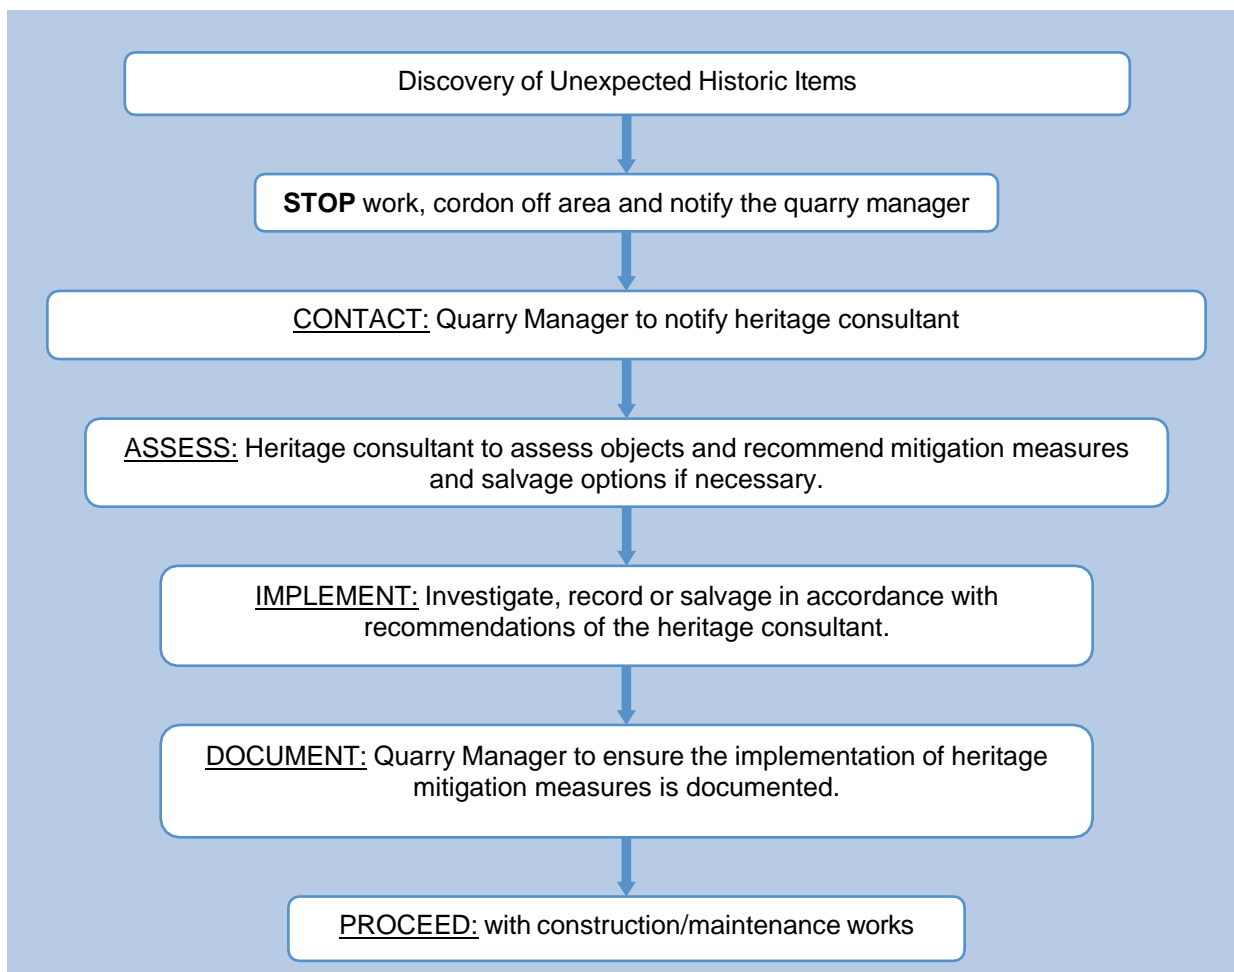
Discovery of Unexpected Historic Items

STOP work, cordon off area and notify the quarry manager

CONTACT: Quarry Manager to notify heritage consultant

ASSESS: Heritage consultant to assess objects and recommend mitigation measures and salvage options if necessary.

IMPLEMENT: Investigate, record or salvage in accordance with recommendations of the heritage consultant.

DOCUMENT: Quarry Manager to ensure the implementation of heritage mitigation measures is documented.

PROCEED: with construction/maintenance works